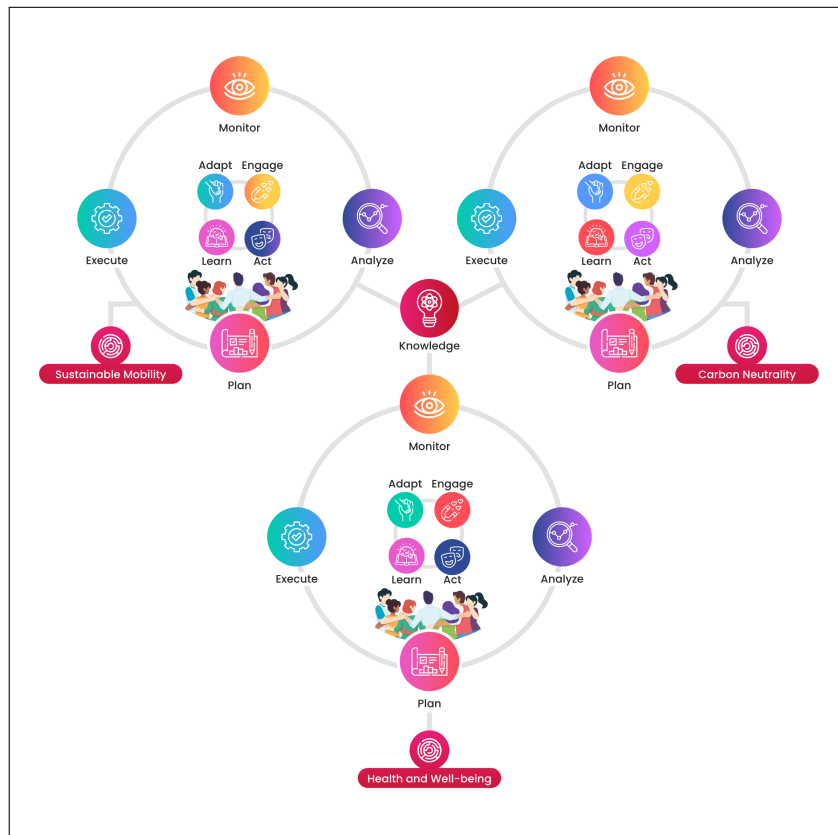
Monitor

Adapt Engage

Learn Act

Execute

Analyze

Plan

Sustainable Mobility

Monitor

Adapt Engage

Learn Act

Execute

Analyze

Plan

Carbon Neutrality

Knowledge

Monitor

Adapt Engage

Learn Act

Execute

Analyze

Plan

Health and Well-being